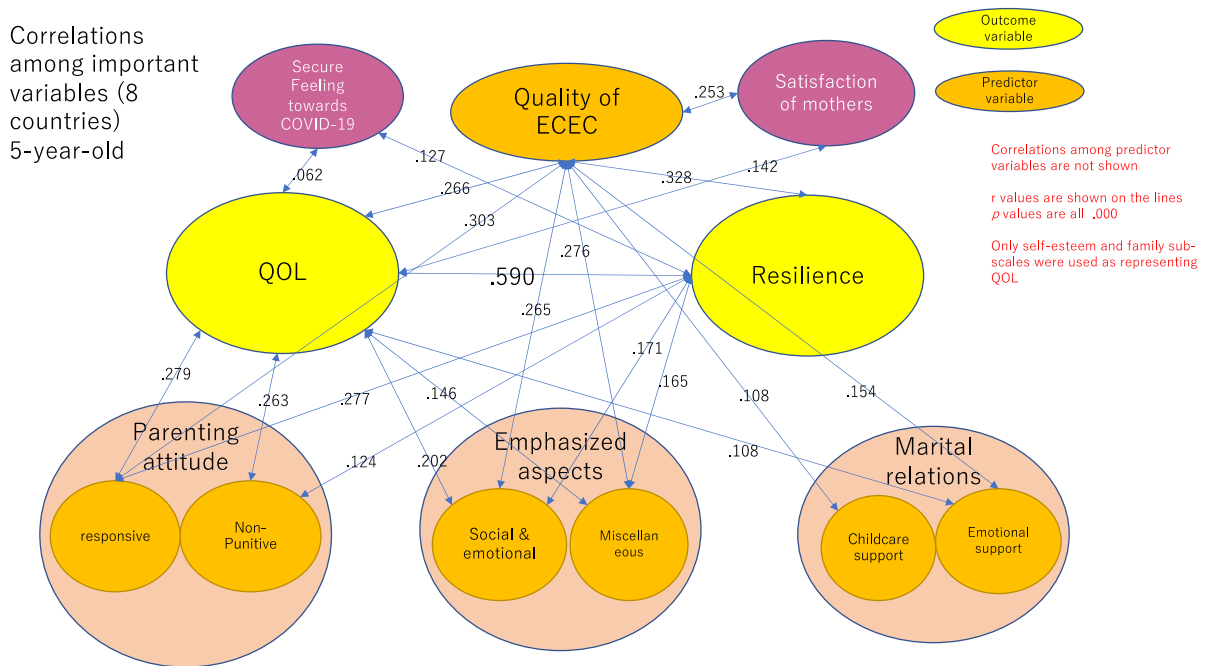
Correlations among important variables (8 countries) 5-year-old

Secure Feeling towards COVID-19

Quality of ECEC

.253

Satisfaction of mothers

Outcome variable

Predictor variable

Correlations among predictor variables are not shown

r values are shown on the lines
$p$ values are all .000

Only self-esteem and family sub-scales were used as representing QOL

.062

.127

.266

.303

.328

.142

QOL

.590

Resilience

.276

.265

.171

.165

.108

.154

.279

.263

.277

.146

.124

.202

.108

Parenting attitude

responsive

Non-Punitive

Emphasized aspects

Social & emotional

Miscellan eous

Marital relations

Childcare support

Emotional support